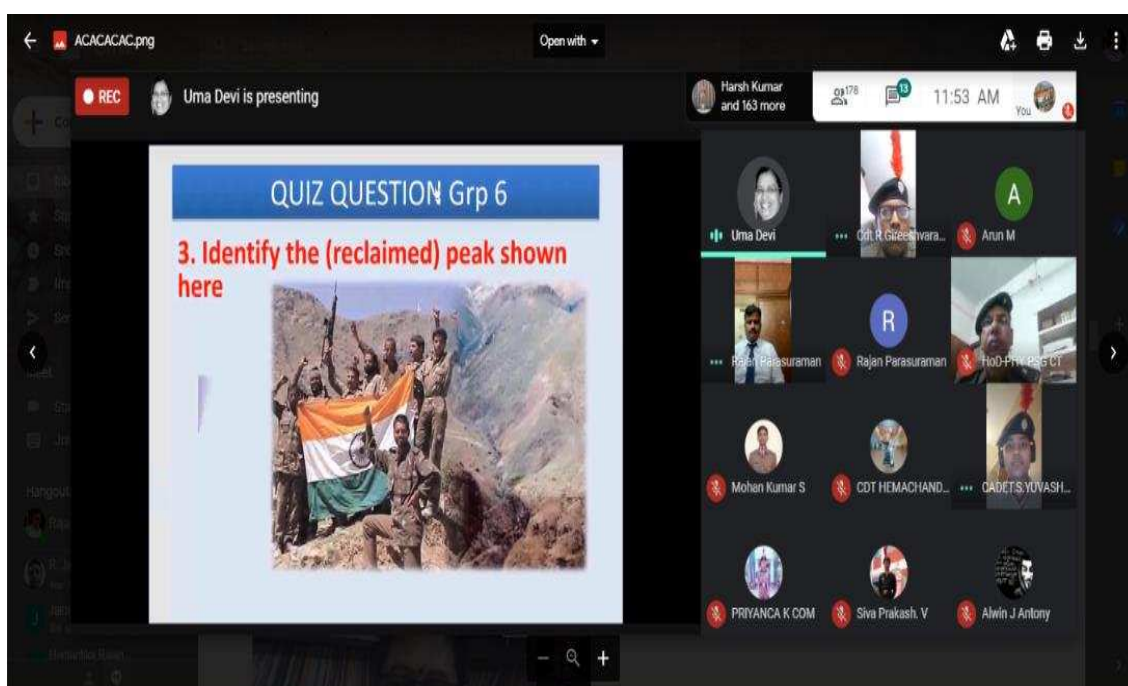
ACACACAC.png

Open with

REC

Uma Devi is presenting

Harsh Kumar and 163 more

178

13

11:53 AM

You

QUIZ QUESTION Grp 6

3. Identify the (reclaimed) peak shown here

Uma Devi

Cdt.R.Gireeshvara...

A

Arun M

Rajan Parasuraman

R

Rajan Parasuraman

HoD-PHY PSG CT

Mohan Kumar S

CDT HEMACHAND...

CADET S.YUVASH...

PRIYANCA K COM

Siva Prakash. V

Alwin J Antony